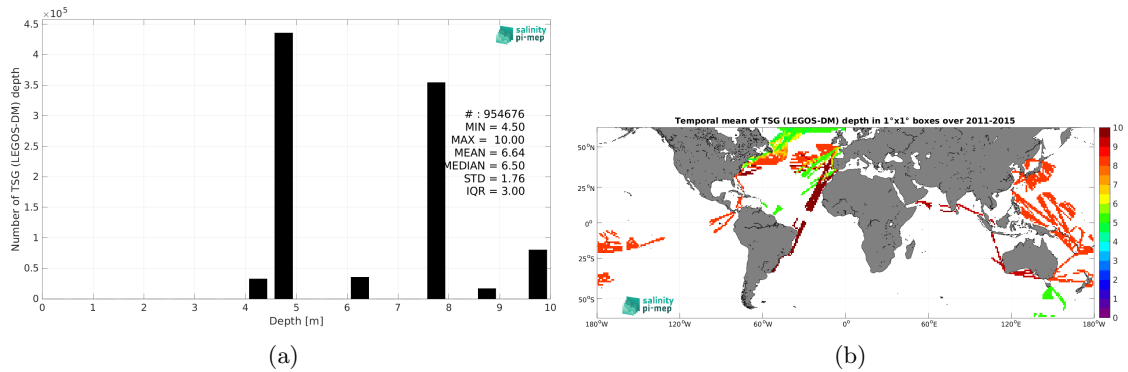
$\times 10^5$

salinity pi-mep

Number of TSG (LEGOS-DM) depth

4.5
4
3.5
3
2.5
2
1.5
1
0.5
0

# : 954676
MIN = 4.50
MAX = 10.00
MEAN = 6.64
MEDIAN = 6.50
STD = 1.76
IQR = 3.00

0 1 2 3 4 5 6 7 8 9 10

Depth [m]

(a)

Temporal mean of TSG (LEGOS-DM) depth in 1°x1° boxes over 2011-2015

50°N
25°N
0°
25°S
50°S

180°W 120°W 60°W 0° 60°E 120°E 180°W

10
9
8
7
6
5
4
3
2
1
0

salinity pi-mep

(b)